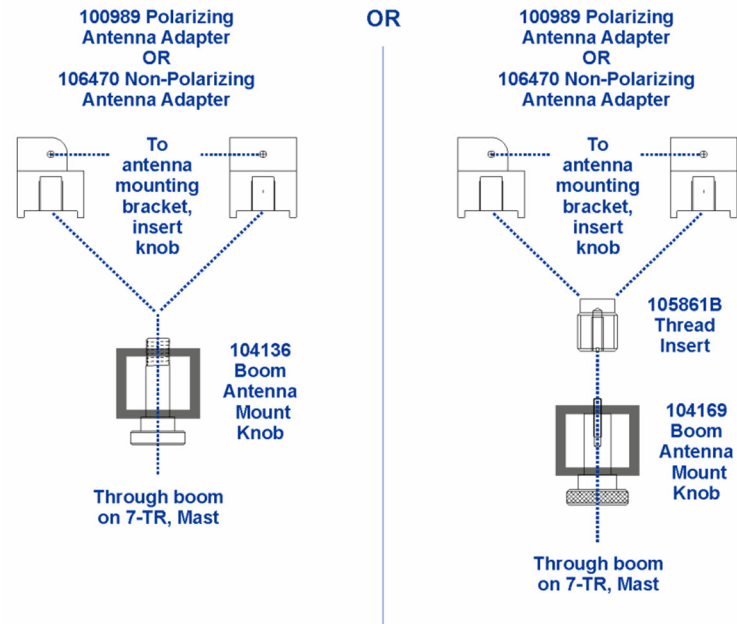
100989 Polarizing Antenna Adapter
OR
106470 Non-Polarizing Antenna Adapter

To antenna mounting bracket, insert knob

104136 Boom Antenna Mount Knob

Through boom on 7-TR, Mast

OR

100989 Polarizing Antenna Adapter
OR
106470 Non-Polarizing Antenna Adapter

To antenna mounting bracket, insert knob

105861B Thread Insert

104169 Boom Antenna Mount Knob

Through boom on 7-TR, Mast